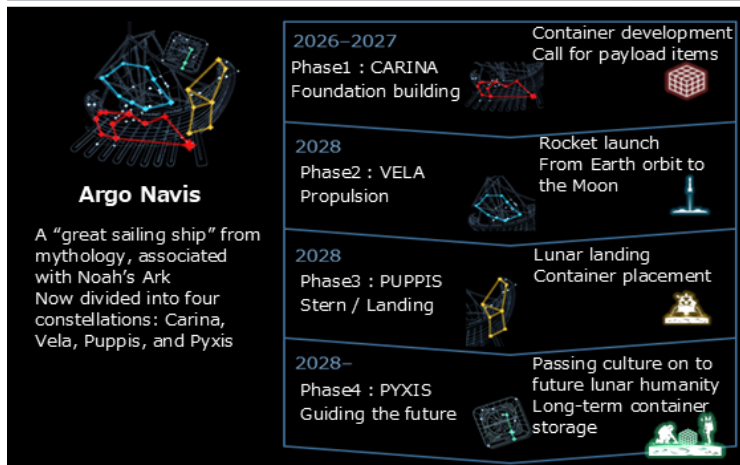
Argo Navis

A “great sailing ship” from mythology, associated with Noah’s Ark
Now divided into four constellations: Carina, Vela, Puppis, and Pyxis

2026–2027
Phase1 : CARINA
Foundation building

Container development
Call for payload items

2028
Phase2 : VELA
Propulsion

Rocket launch
From Earth orbit to the Moon

2028
Phase3 : PUPPIS
Stern / Landing

Lunar landing
Container placement

2028–
Phase4 : PYXIS
Guiding the future

Passing culture on to future lunar humanity
Long-term container storage